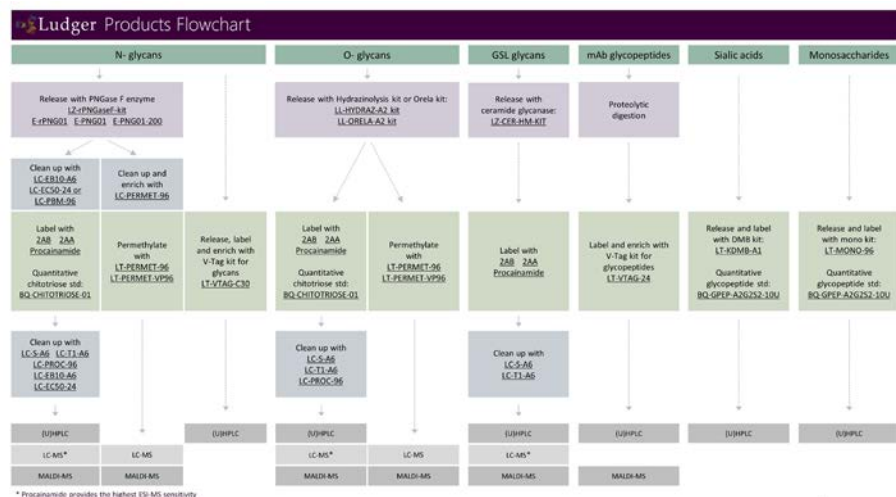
Ludger Products Flowchart

N- glycans

Release with PNGase F enzyme
LZ-rPNGaseF-kit
E-rPNG01 E-PNG01 E-PNG01-200

Clean up with
LC-EB10-A6
LC-EC50-24 or
LC-PBM-96

Clean up and enrich with
LC-PERMET-96

Label with
2AB 2AA
Procainamide

Quantitative chitotriose std:
BQ-CHITOTRIOSE-01

Permethylate with
LT-PERMET-96
LT-PERMET-VP96

Release, label and enrich with V-Tag kit for glycans
LT-VTAG-C30

Clean up with
LC-S-A6 LC-T1-A6
LC-PROC-96
LC-EB10-A6
LC-EC50-24

(U)HPLC
LC-MS*
MALDI-MS

LC-MS
MALDI-MS

(U)HPLC

O- glycans

Release with Hydrazinolysis kit or Orela kit:
LL-HYDRAZ-A2 kit
LL-ORELA-A2 kit

Label with
2AB 2AA
Procainamide

Quantitative chitotriose std:
BQ-CHITOTRIOSE-01

Permethylate with
LT-PERMET-96
LT-PERMET-VP96

Clean up with
LC-S-A6
LC-T1-A6
LC-PROC-96

(U)HPLC
LC-MS*
MALDI-MS

LC-MS
MALDI-MS

GSL glycans

Release with ceramide glycanase:
LZ-CER-HM-KIT

Label with
2AB 2AA
Procainamide

Clean up with
LC-S-A6
LC-T1-A6

(U)HPLC
LC-MS*
MALDI-MS

mAb glycopeptides

Proteolytic digestion

Label and enrich with V-Tag kit for glycopeptides
LT-VTAG-24

(U)HPLC
MALDI-MS

Sialic acids

Release and label with DMB kit:
LT-KDMB-A1

Quantitative glycopeptide std:
BQ-GPEP-A2G2S2-10U

(U)HPLC

Monosaccharides

Release and label with mono kit:
LT-MONO-96

Quantitative glycopeptide std:
BQ-GPEP-A2G2S2-10U

(U)HPLC

* Procainamide provides the highest ESI-MS sensitivity